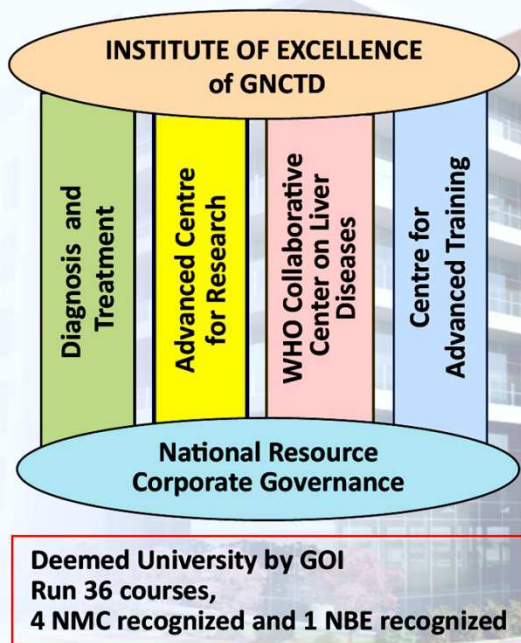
INSTITUTE OF EXCELLENCE of GNCTD

Diagnosis and Treatment

Advanced Centre for Research

WHO Collaborative Center on Liver Diseases

Centre for Advanced Training

National Resource Corporate Governance

Deemed University by GOI
Run 36 courses,
4 NMC recognized and 1 NBE recognized